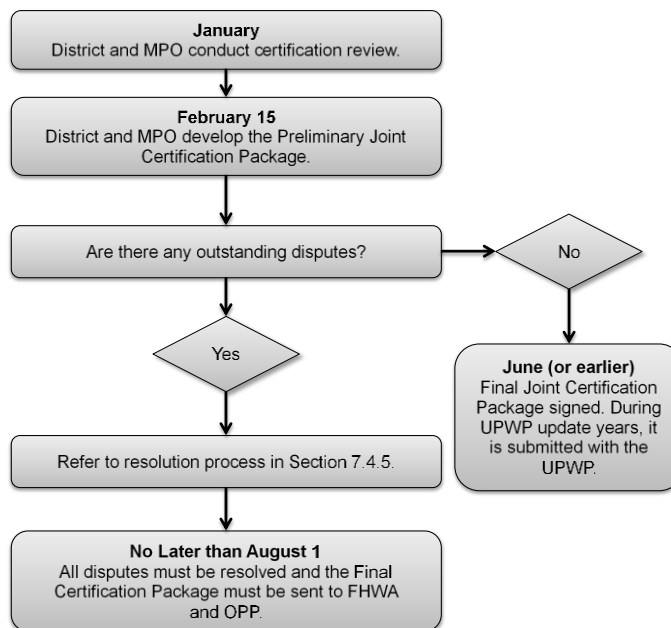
**January**
District and MPO conduct certification review.

**February 15**
District and MPO develop the Preliminary Joint Certification Package.

Are there any outstanding disputes?

No

**June (or earlier)**
Final Joint Certification Package signed. During UPWP update years, it is submitted with the UPWP.

Yes

Refer to resolution process in Section 7.4.5.

**No Later than August 1**
All disputes must be resolved and the Final Certification Package must be sent to FHWA and OPP.